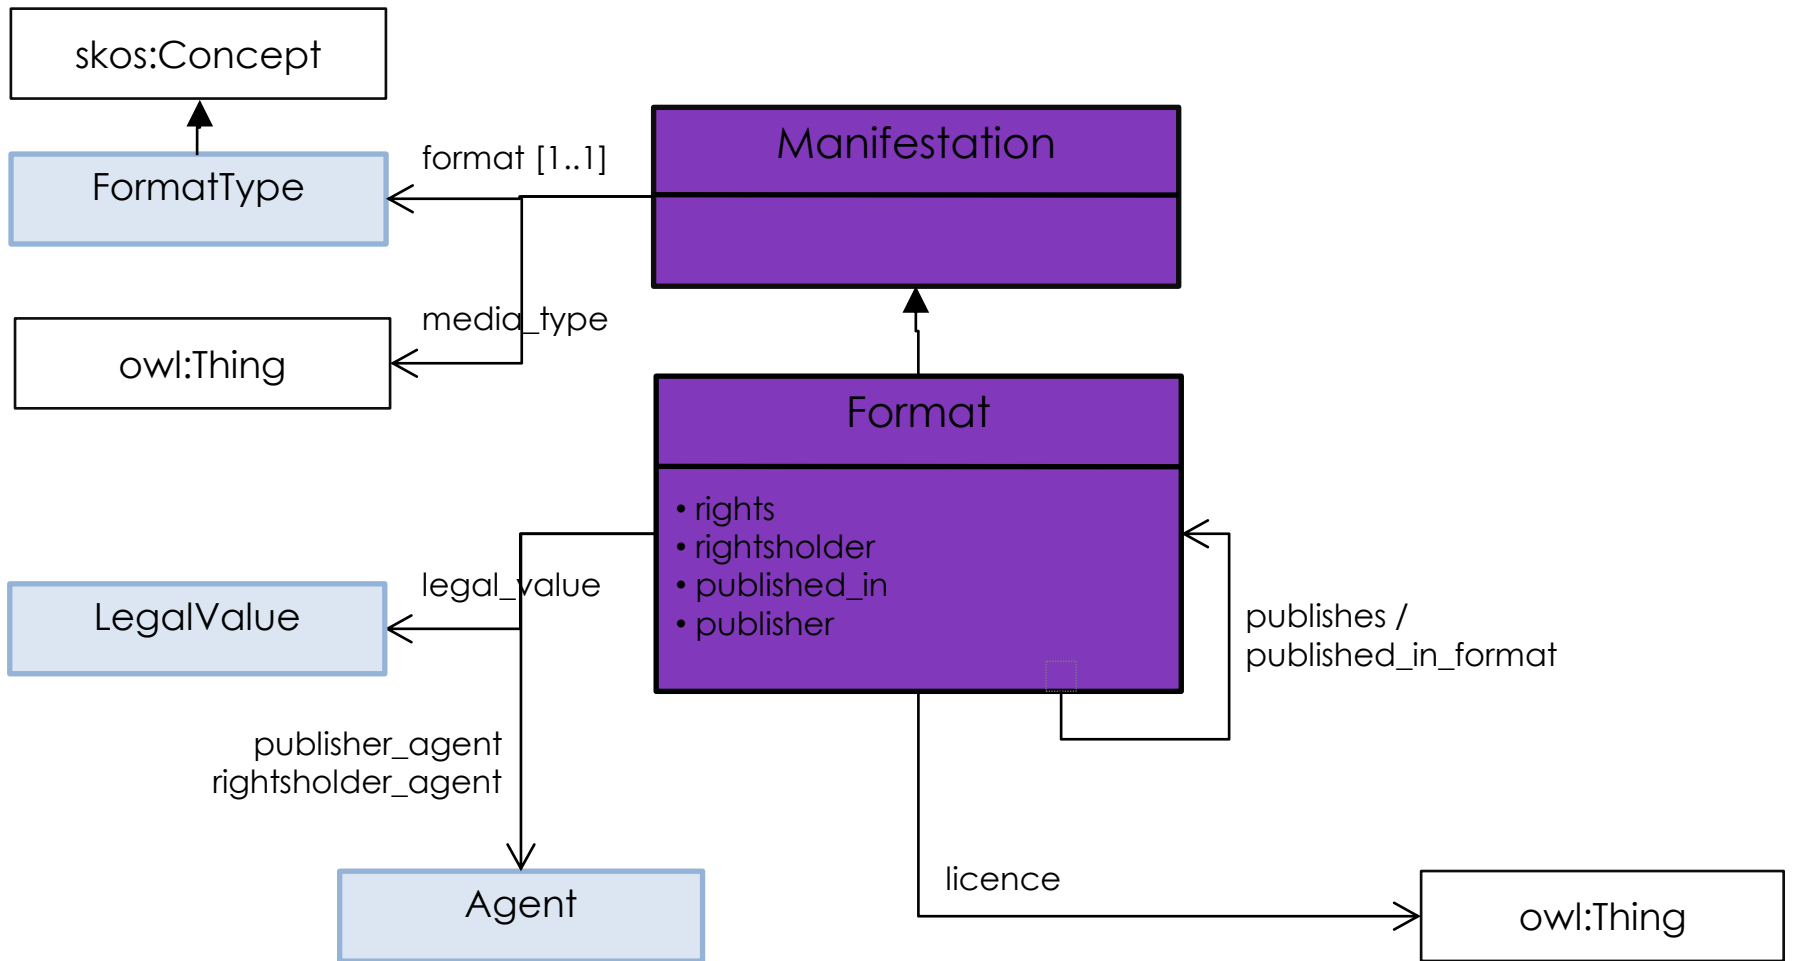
skos:Concept

FormatType

format [1..1]

Manifestation

owl:Thing

media_type

Format

• rights
• rightsholder
• published_in
• publisher

LegalValue

legal_value

publishes / published_in_format

publisher_agent
rightsholder_agent

Agent

licence

owl:Thing